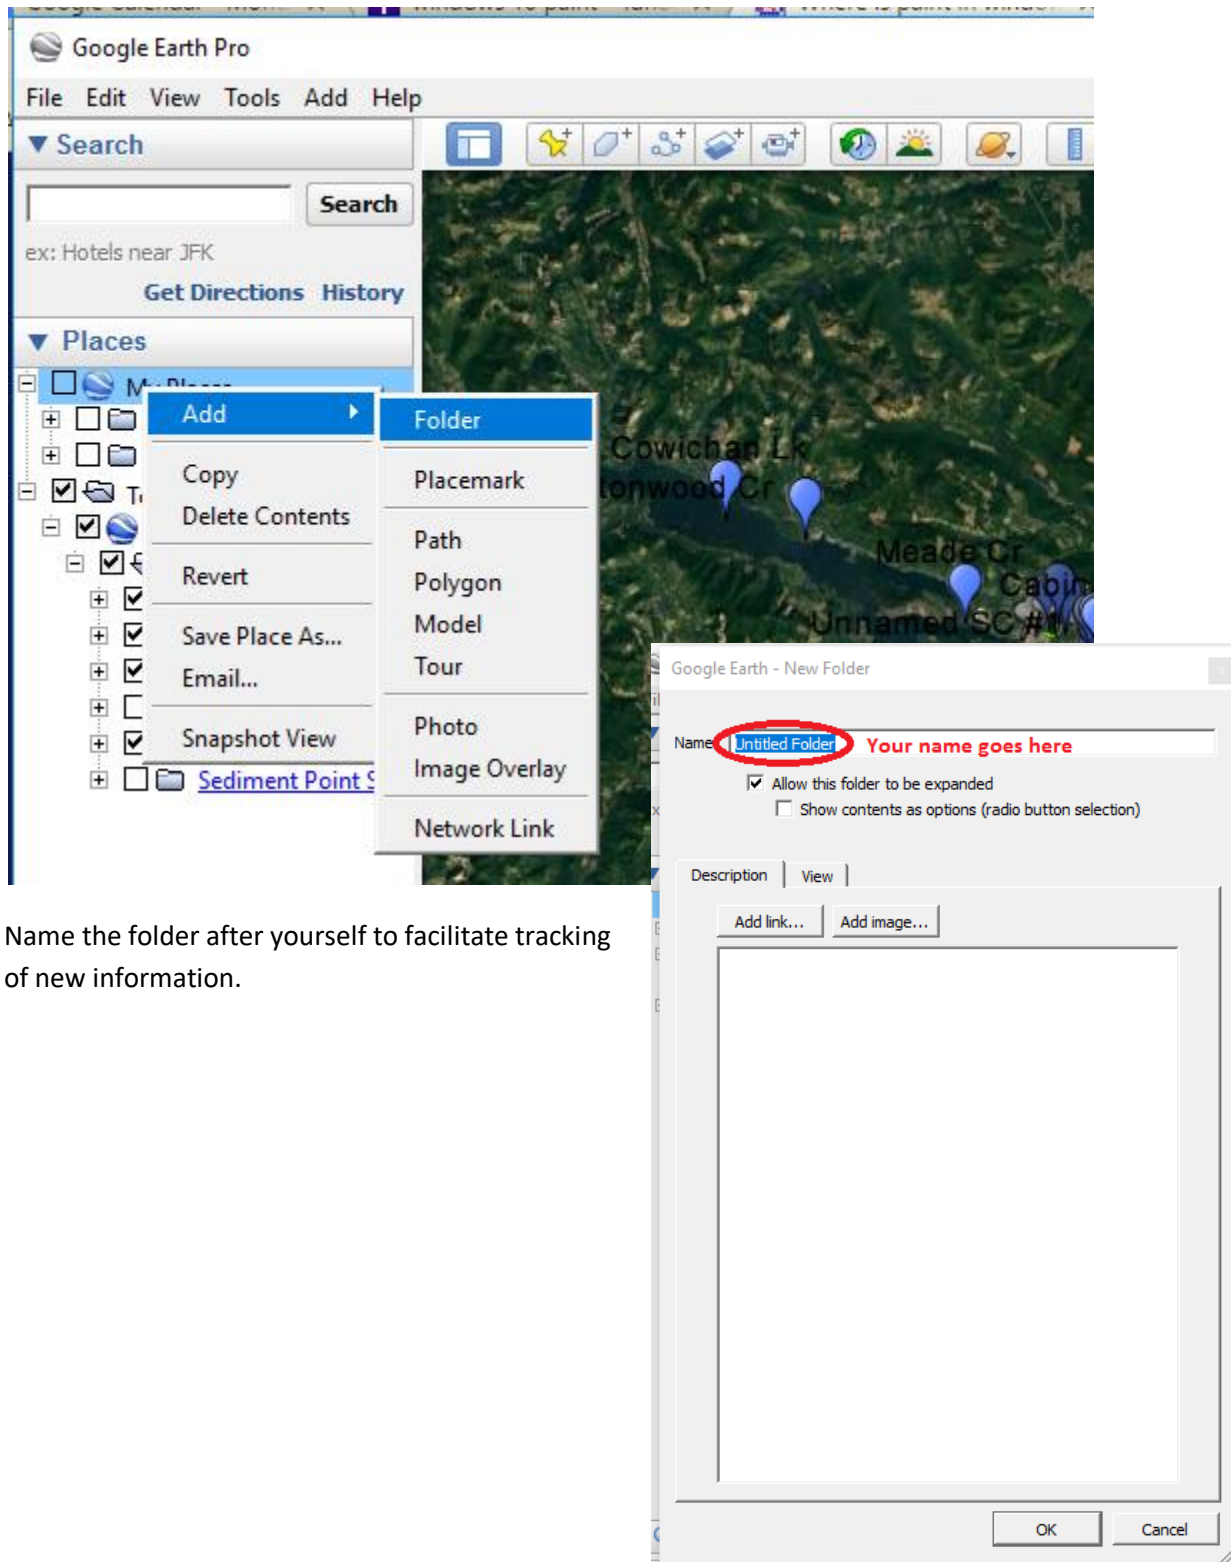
Google Earth Pro

File Edit View Tools Add Help

▼ Search

Search

ex: Hotels near JFK

Get Directions History

▼ Places

My Places

Add

Copy
Delete Contents

Revert

Save Place As...
Email...

Snapshot View

Sediment Point S

Folder

Placemark

Path
Polygon
Model
Tour

Photo
Image Overlay

Network Link

Cowichan Lk
tonwood Cr
Meade Cr
Cabin
Unnamed SC #1

Google Earth - New Folder

Name Untitled Folder Your name goes here

Allow this folder to be expanded
Show contents as options (radio button selection)

Description View

Add link... Add image...

OK Cancel

Name the folder after yourself to facilitate tracking of new information.